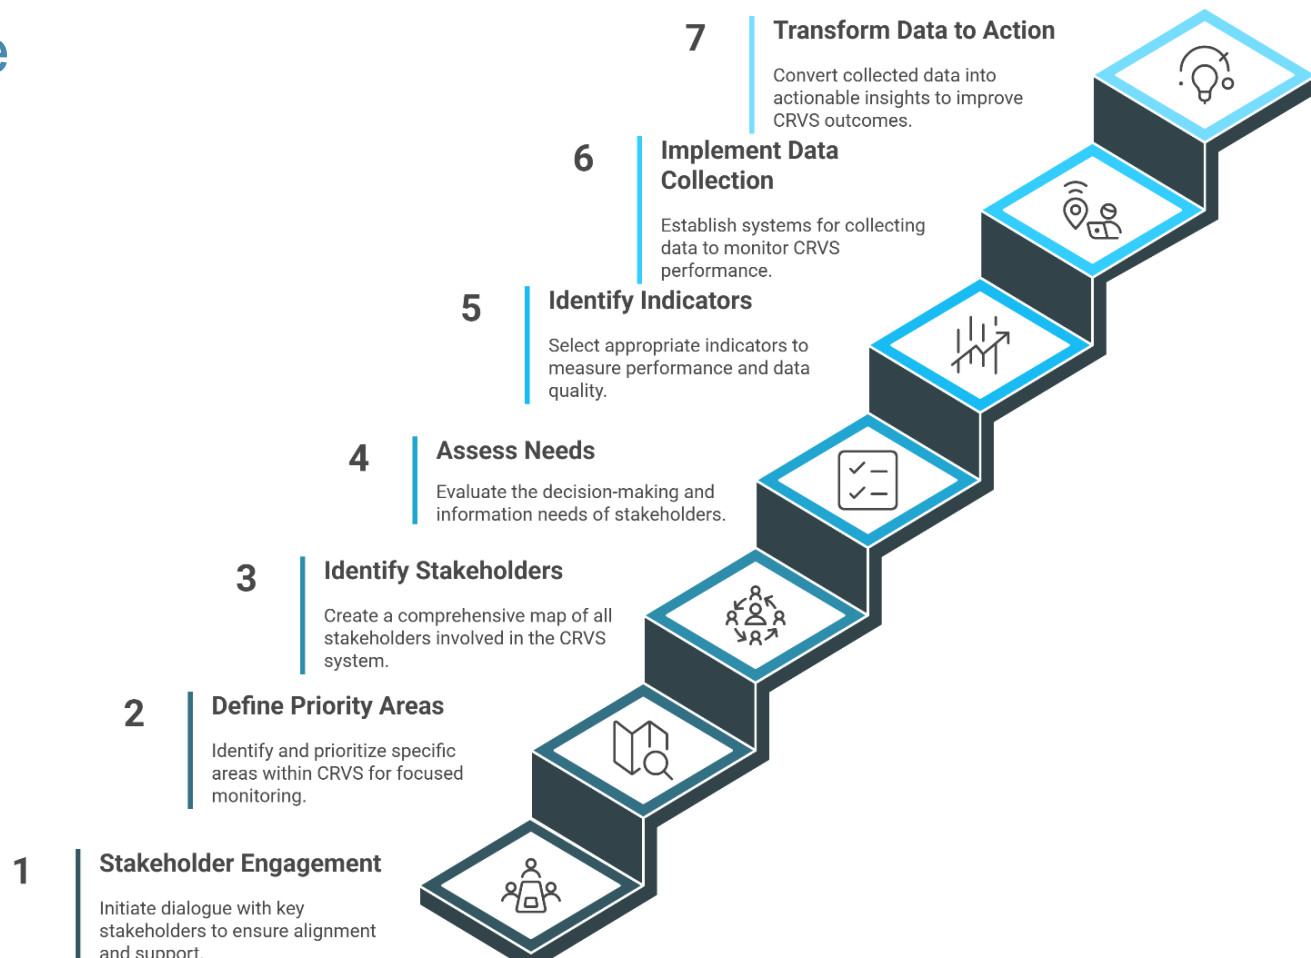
e

7
Transform Data to Action
Convert collected data into actionable insights to improve CRVS outcomes.

6
Implement Data Collection
Establish systems for collecting data to monitor CRVS performance.

5
Identify Indicators
Select appropriate indicators to measure performance and data quality.

4
Assess Needs
Evaluate the decision-making and information needs of stakeholders.

3
Identify Stakeholders
Create a comprehensive map of all stakeholders involved in the CRVS system.

2
Define Priority Areas
Identify and prioritize specific areas within CRVS for focused monitoring.

1
Stakeholder Engagement
Initiate dialogue with key stakeholders to ensure alignment and support.